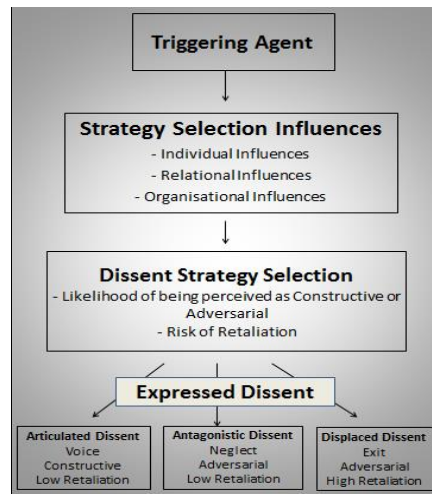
Triggering Agent

Strategy Selection Influences
- Individual Influences
- Relational Influences
- Organisational Influences

Dissent Strategy Selection
- Likelihood of being perceived as Constructive or Adversarial
- Risk of Retaliation

Expressed Dissent

Articulated Dissent
Voice
Constructive
Low Retaliation

Antagonistic Dissent
Neglect
Adversarial
Low Retaliation

Displaced Dissent
Exit
Adversarial
High Retaliation